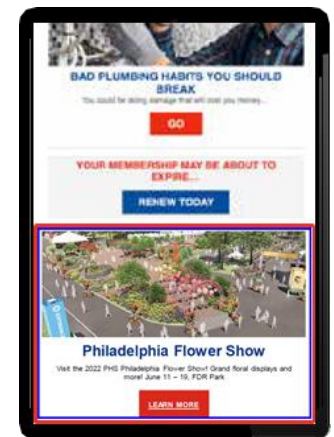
BAD PLUMBING HABITS YOU SHOULD BREAK

You could be doing damage that will cost you money...

GO

YOUR MEMBERSHIP MAY BE ABOUT TO EXPIRE...

RENEW TODAY

Philadelphia Flower Show

Visit the 2022 PHS Philadelphia Flower Show! Grand floral displays and more! June 11 – 19, FDR Park

LEARN MORE